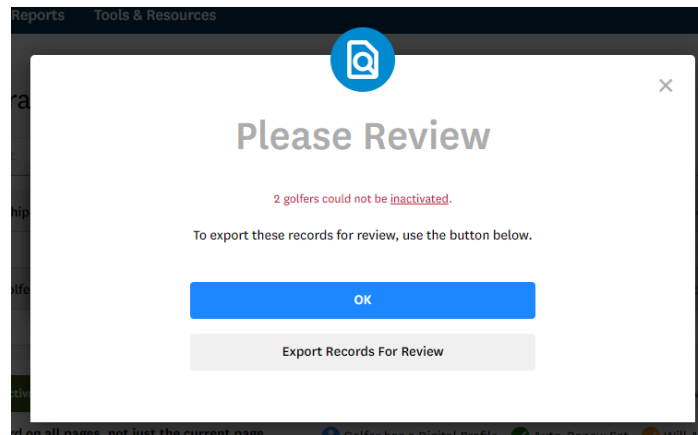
Reports Tools & Resources

×

Please Review

2 golfers could not be inactivated.

To export these records for review, use the button below.

OK

Export Records For Review

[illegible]d on all pages, not just the current page